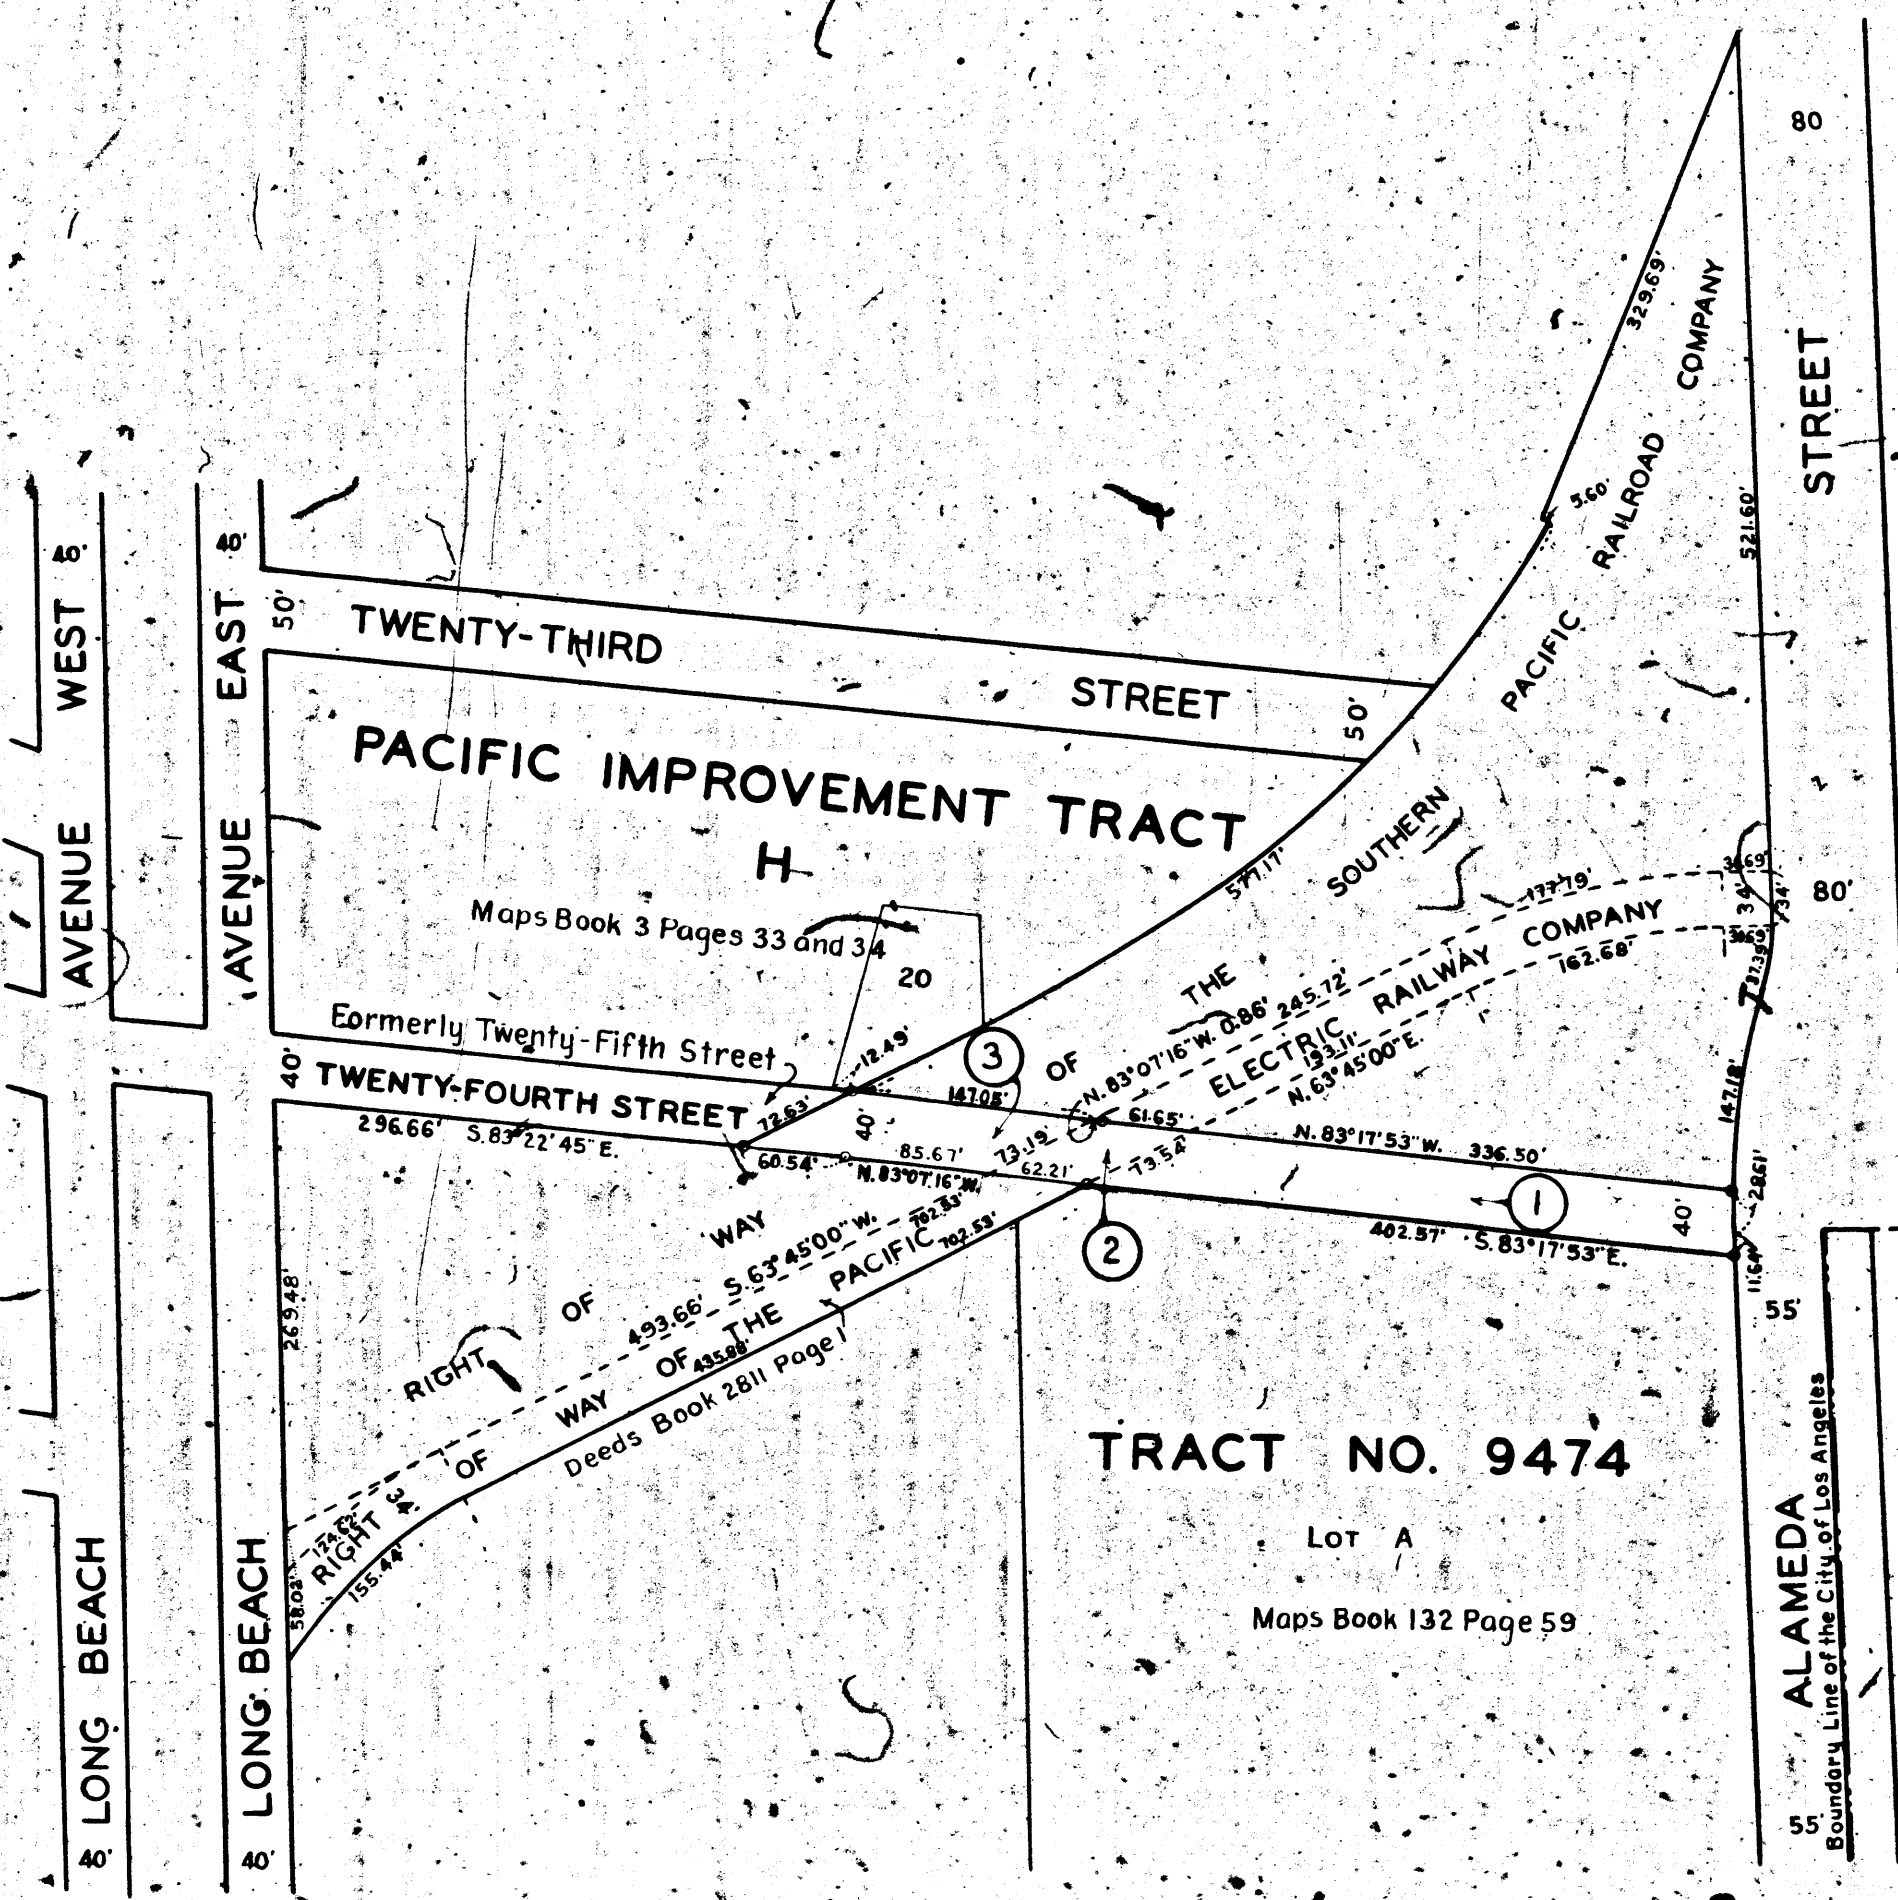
80

STREET

329.69'

COMPANY

RAILROAD

5.60'

PACIFIC

521.60'

40'

40'

50'

TWENTY-THIRD

STREET

50'

WEST

EAST

PACIFIC IMPROVEMENT TRACT

H

SOUTHERN

577.17'

AVENUE

AVENUE

Maps Book 3 Pages 33 and 34

20

177.79'

3.69'

34'

34'

80'

COMPANY

162.68'

3.69'

37.30'

THE

RAILWAY

Formerly Twenty-Fifth Street

12.49'

3

OF

N. 83°07'16" W. 0.86' 245.72'

ELECTRIC

193.11'

N. 63°45'00" E.

142.18'

40'

TWENTY-FOURTH STREET

72.63'

40'

147.05'

61.65'

N. 83°17'53" W.

336.50'

296.66'

S. 83°22'45" E.

85.67'

73.19'

60.54'

N. 83°07'16" W.

62.21'

73.54'

28.61'

1

40'

WAY

702.53'

702.53'

2

402.57'

S. 83°17'53" E.

11.64'

55'

S. 63°45'00" W.

PACIFIC

269.48'

OF

493.66'

THE

RIGHT

OF

435.88'

Deeds Book 2811 Page 1

WAY

OF

RIGHT

34'

124.63'

155.44'

58.02'

TRACT NO. 9474

LOT A

Maps Book 132 Page 59

ALAMEDA

Boundary Line of the City of Los Angeles

LONG BEACH

LONG BEACH

40'

40'

55'